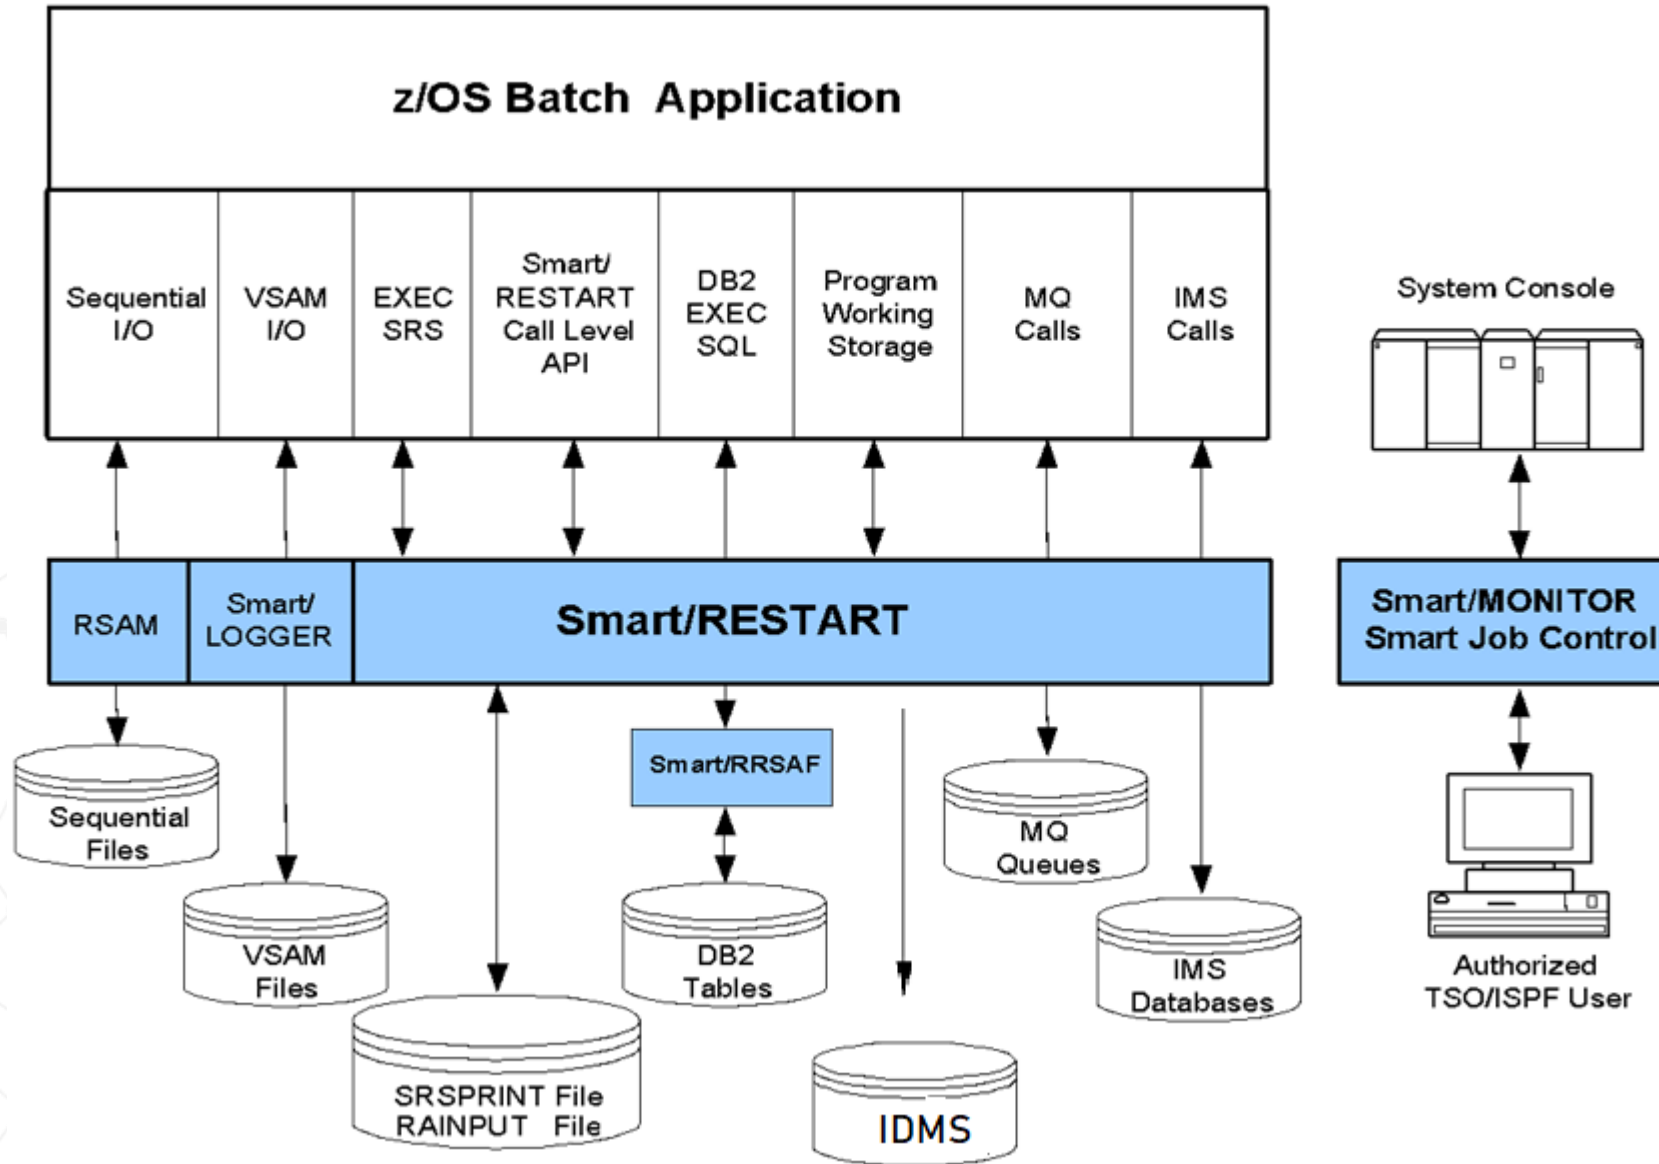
z/OS Batch Application

Sequential I/O

VSAM I/O

EXEC SRS

Smart/ RESTART Call Level API

DB2 EXEC SQL

Program Working Storage

MQ Calls

IMS Calls

System Console

RSAM

Smart/ LOGGER

Smart/RESTART

Smart/MONITOR Smart Job Control

Sequential Files

VSAM Files

SRSPRINT File RAINPUT File

Smart/RRSAF

DB2 Tables

IDMS

MQ Queues

IMS Databases

Authorized TSO/ISPF User